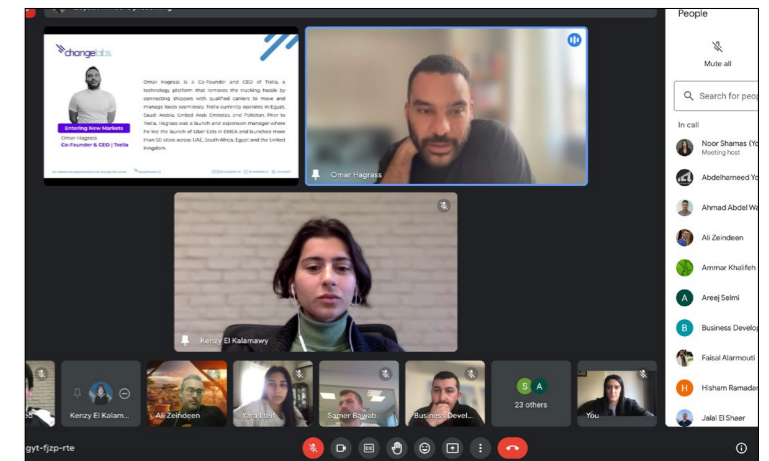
changelabs

Omar Hagrass is a Co-Founder and CEO of Trella, a technology platform that removes the trucking hassle by connecting shippers with qualified carriers to move and manage loads seamlessly. Trella currently operates in Egypt, Saudi Arabia, United Arab Emirates, and Pakistan. Prior to Trella, Hagrass was a launch and expansion manager where he led the launch of Uber Eats in EMEA and launched more than 50 cities across UAE, South Africa, Egypt and the United Kingdom.

Entering New Markets

Omar Hagrass
Co-Founder & CEO | Trella

Omar Hagrass

Kenzy El Kalamawy

Kenzy El Kalam...

Ali Zeindeen

Yara Latif

Samer Bawab

Business Devel...

S A
23 others

You

gyt-fjzp-rte

People

Mute all

Search for peo

In call

Noor Shamas (Yo
Meeting host

Abdelhameed Yo

Ahmad Abdel Wa

Ali Zeindeen

Ammar Khalifeh

Areej Selmi

Business Develo

Faisal Alarmouti

Hisham Ramader

Jalal El Sheer